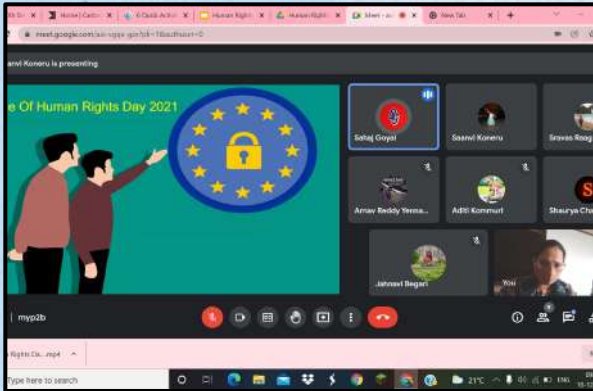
Home | Canva | 6 Quick Activ | Human Right | Human Right | Meet - | New Tab

meet.google.com/aii-sqqe-gjn?pli=1&authuser=0

Saanvi Koneru is presenting

e Of Human Rights Day 2021

Sahaj Goyal

Saanvi Koneru

Sravas Reag

Arnav Reddy Yerma...

Aditi Kommuri

Shaurya Ch

Jahnavi Begari

You

myp2b

Rights Da...mp4

Type here to search

21°C